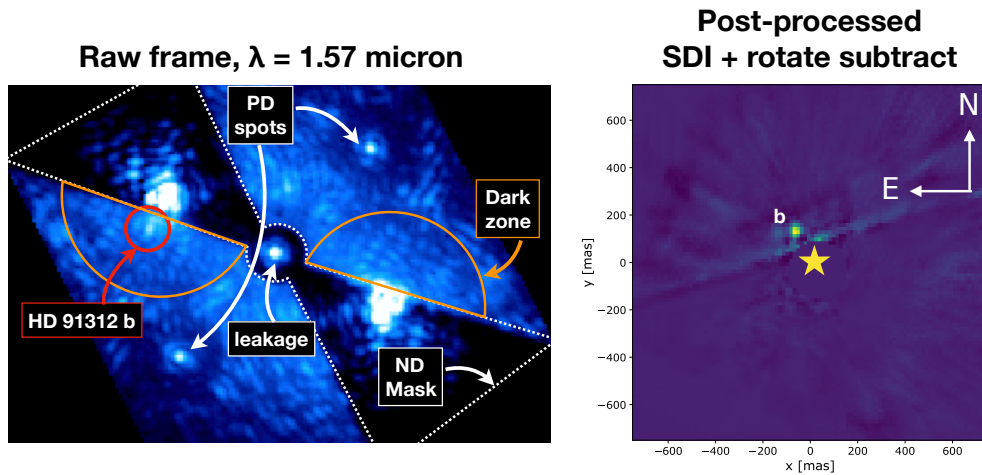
Raw frame, λ = 1.57 micron

PD spots

Dark zone

HD 91312 b

leakage

ND Mask

Post-processed
SDI + rotate subtract

N

E

b

y [mas]

600
400
200
0
−200
−400
−600

−600 −400 −200 0 200 400 600

x [mas]